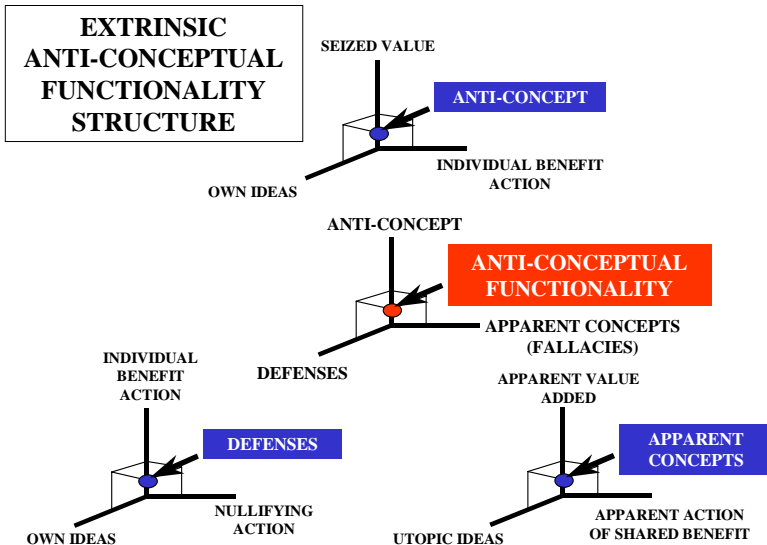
EXTRINSIC ANTI-CONCEPTUAL FUNCTIONALITY STRUCTURE

SEIZED VALUE
ANTI-CONCEPT
INDIVIDUAL BENEFIT ACTION
OWN IDEAS

ANTI-CONCEPT
ANTI-CONCEPTUAL FUNCTIONALITY
APPARENT CONCEPTS (FALLACIES)
DEFENSES

INDIVIDUAL BENEFIT ACTION
DEFENSES
NULLIFYING ACTION
OWN IDEAS

APPARENT VALUE ADDED
APPARENT CONCEPTS
APPARENT ACTION OF SHARED BENEFIT
UTOPIC IDEAS